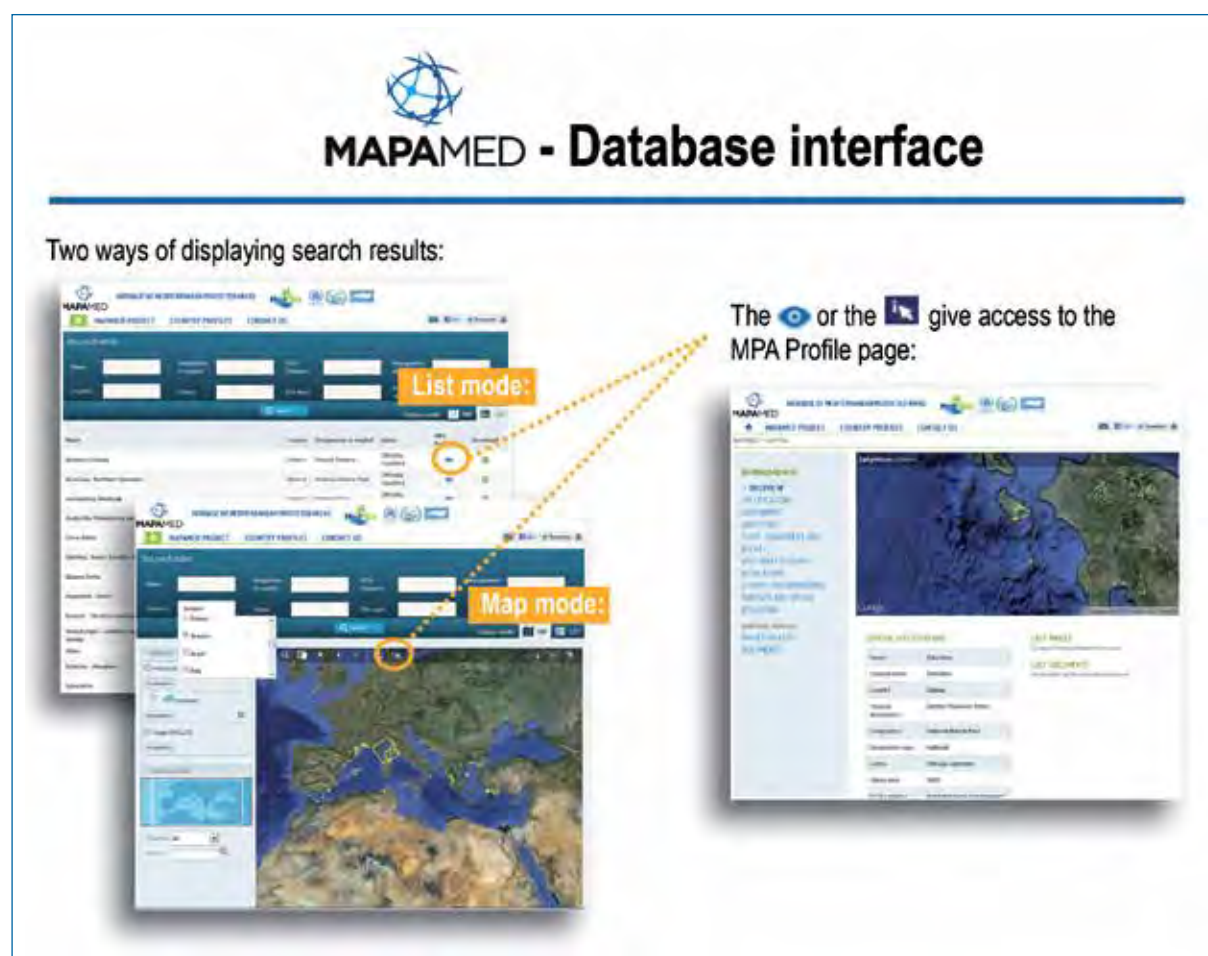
MAPAMED - Database interface

Two ways of displaying search results:

MAPAMED

MAPAMED PROJECT COUNTRY PROFILES CONTACT US

List mode:

MAPAMED

MAPAMED PROJECT COUNTRY PROFILES CONTACT US

Map mode:

The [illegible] or the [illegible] give access to the MPA Profile page:

MAPAMED

MAPAMED PROJECT COUNTRY PROFILES CONTACT US